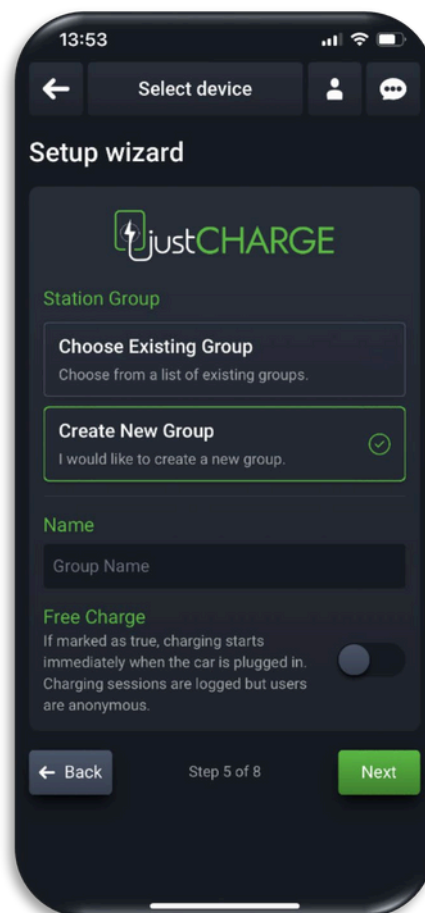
13:53

←

Select device

Setup wizard

justCHARGE

Station Group

Choose Existing Group

Choose from a list of existing groups.

Create New Group

I would like to create a new group.

Name

Group Name

Free Charge

If marked as true, charging starts immediately when the car is plugged in. Charging sessions are logged but users are anonymous.

← Back

Step 5 of 8

Next